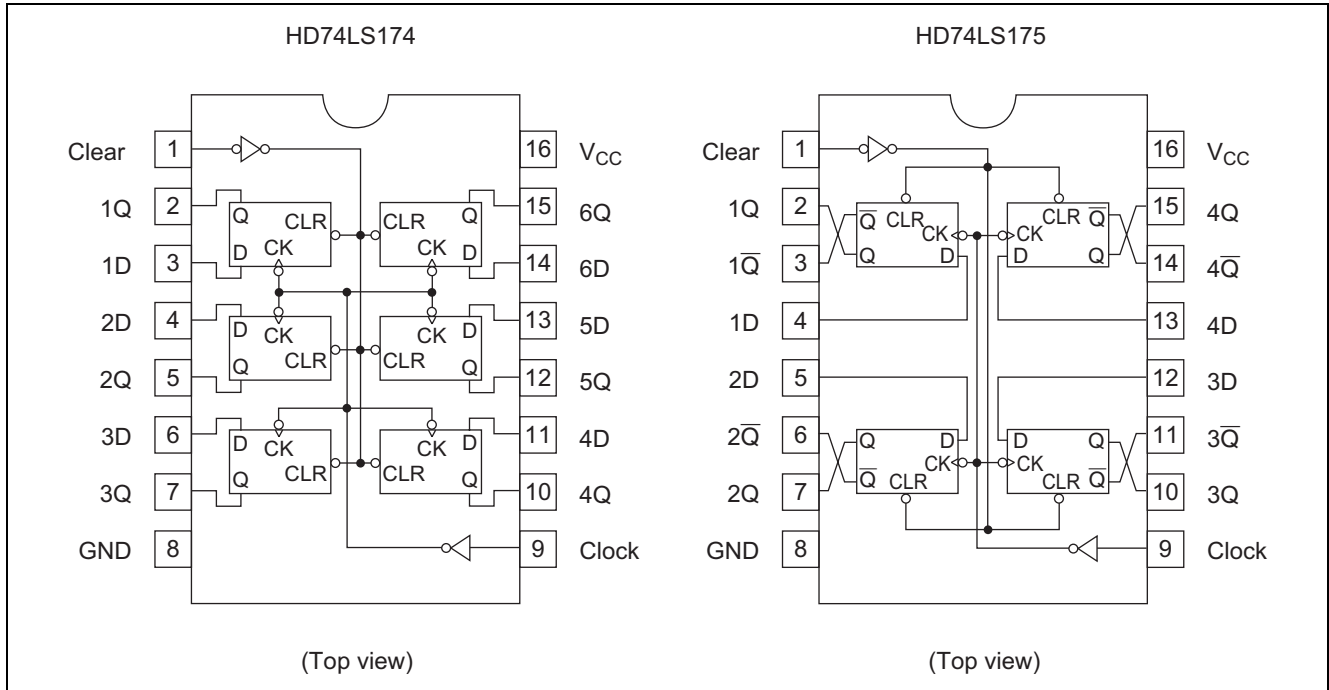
HD74LS174

Clear 1
1Q 2
1D 3
2D 4
2Q 5
3D 6
3Q 7
GND 8

16 $V_{CC}$
15 6Q
14 6D
13 5D
12 5Q
11 4D
10 4Q
9 Clock

Q CLR D CK
CLR Q CK D
D CK Q CLR
D CK CLR Q
D CK Q CLR
D CK CLR Q

(Top view)

HD74LS175

Clear 1
1Q 2
$1\overline{Q}$ 3
1D 4
2D 5
$2\overline{Q}$ 6
2Q 7
GND 8

16 $V_{CC}$
15 4Q
14 $4\overline{Q}$
13 4D
12 3D
11 $3\overline{Q}$
10 3Q
9 Clock

$\overline{Q}$ CLR CK Q D
CLR $\overline{Q}$ CK D Q
Q D CK $\overline{Q}$ CLR
D Q CK CLR $\overline{Q}$

(Top view)